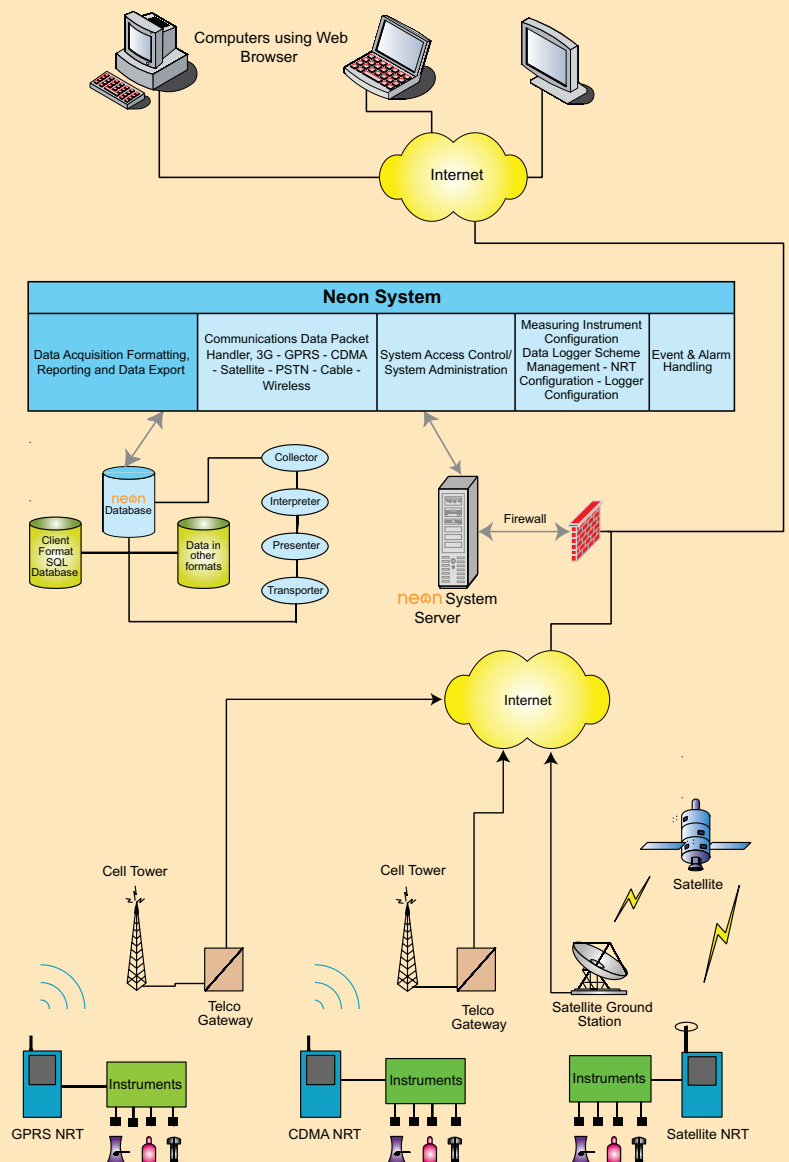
Computers using Web Browser

Internet

Neon System

| Data Acquisition Formatting, Reporting and Data Export | Communications Data Packet Handler, 3G - GPRS - CDMA - Satellite - PSTN - Cable - Wireless | System Access Control/ System Administration | Measuring Instrument Configuration Data Logger Scheme Management - NRT Configuration - Logger Configuration | Event & Alarm Handling |
|---|---|---|---|---|

neon Database

Collector

Interpreter

Presenter

Transporter

Client Format SQL Database

Data in other formats

Firewall

neon System Server

Internet

Cell Tower

Telco Gateway

Cell Tower

Telco Gateway

Satellite

Satellite Ground Station

Instruments

GPRS NRT

Instruments

CDMA NRT

Instruments

Satellite NRT